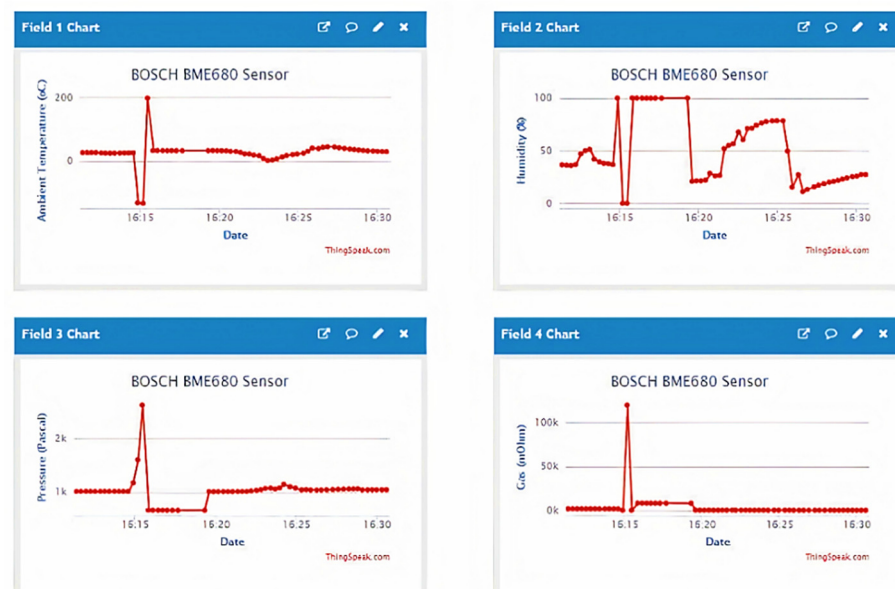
Field 1 Chart

BOSCH BME680 Sensor

Ambient Temperature (oC)

200

0

16:15 16:20 16:25 16:30

Date

ThingSpeak.com

Field 2 Chart

BOSCH BME680 Sensor

Humidity (%)

100

50

0

16:15 16:20 16:25 16:30

Date

ThingSpeak.com

Field 3 Chart

BOSCH BME680 Sensor

Pressure (Pascal)

2k

1k

16:15 16:20 16:25 16:30

Date

ThingSpeak.com

Field 4 Chart

BOSCH BME680 Sensor

Gas (nOhm)

100k

50k

0k

16:15 16:20 16:25 16:30

Date

ThingSpeak.com